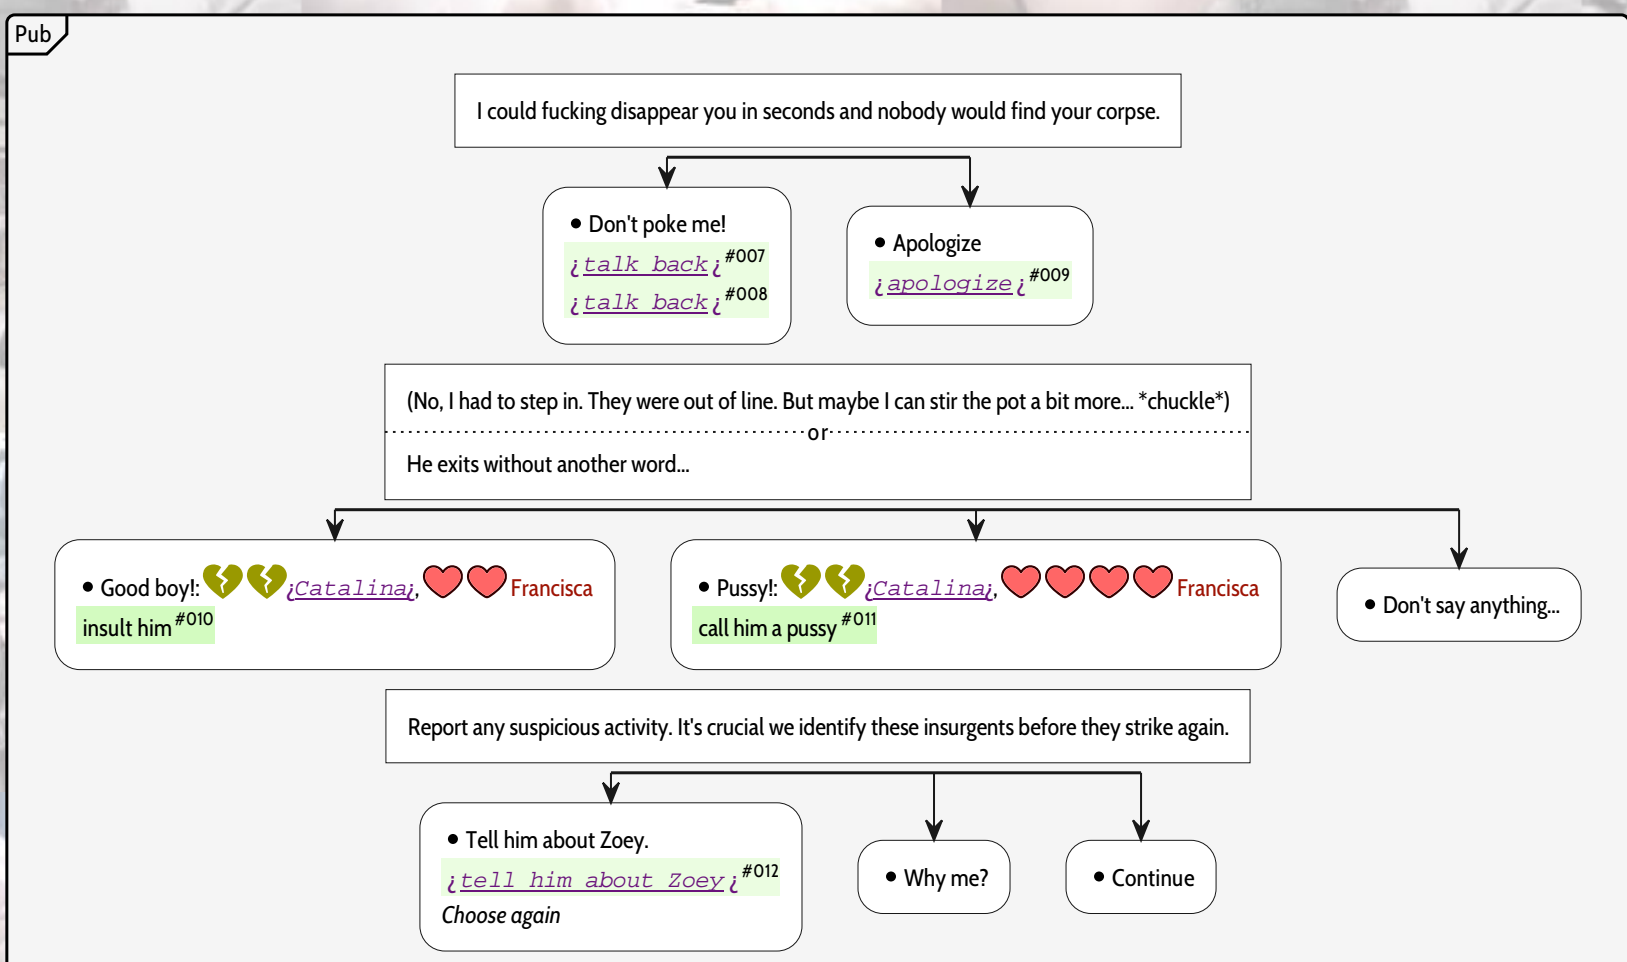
Pub

I could fucking disappear you in seconds and nobody would find your corpse.

• Don't poke me!
¡talk back¡ #007
¡talk back¡ #008

• Apologize
¡apologize¡ #009

(No, I had to step in. They were out of line. But maybe I can stir the pot a bit more... *chuckle*)
or
He exits without another word...

• Good boy!: ¡Catalina¡, Francisca
insult him #010

• Pussy!: ¡Catalina¡, Francisca
call him a pussy #011

• Don't say anything...

Report any suspicious activity. It's crucial we identify these insurgents before they strike again.

• Tell him about Zoey.
¡tell him about Zoey¡ #012
Choose again

• Why me?

• Continue